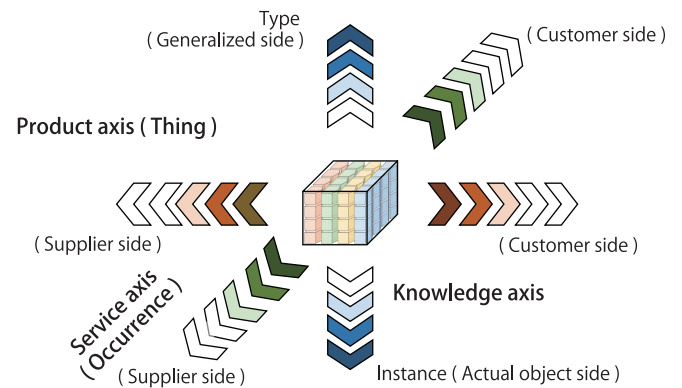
Type
( Generalized side )

( Customer side )

Product axis ( Thing )

( Supplier side )

( Customer side )

Service axis
( Occurrence )

Knowledge axis

( Supplier side )

Instance ( Actual object side )